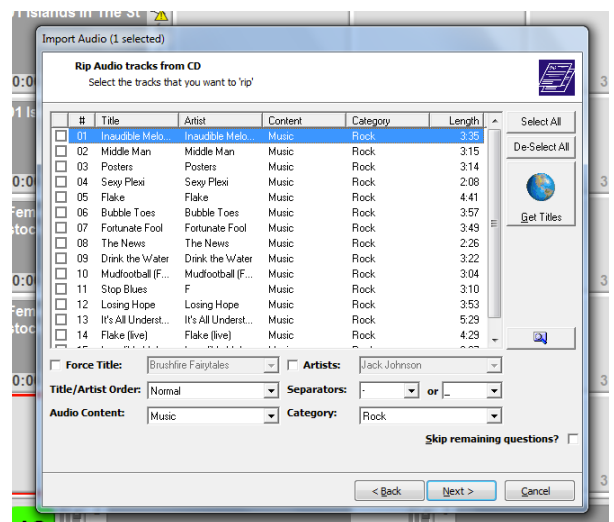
I Islands In The St

Import Audio (1 selected)

Rip Audio tracks from CD
Select the tracks that you want to 'rip'

| | # | Title | Artist | Content | Category | Length |
|---|---|---|---|---|---|---|
| ☐ | 01 | Inaudible Melo... | Inaudible Melo... | Music | Rock | 3:35 |
| ☐ | 02 | Middle Man | Middle Man | Music | Rock | 3:15 |
| ☐ | 03 | Posters | Posters | Music | Rock | 3:14 |
| ☐ | 04 | Sexy Plexi | Sexy Plexi | Music | Rock | 2:08 |
| ☐ | 05 | Flake | Flake | Music | Rock | 4:41 |
| ☐ | 06 | Bubble Toes | Bubble Toes | Music | Rock | 3:57 |
| ☐ | 07 | Fortunate Fool | Fortunate Fool | Music | Rock | 3:49 |
| ☐ | 08 | The News | The News | Music | Rock | 2:26 |
| ☐ | 09 | Drink the Water | Drink the Water | Music | Rock | 3:22 |
| ☐ | 10 | Mudfootball (F... | Mudfootball (F... | Music | Rock | 3:04 |
| ☐ | 11 | Stop Blues | F | Music | Rock | 3:10 |
| ☐ | 12 | Losing Hope | Losing Hope | Music | Rock | 3:53 |
| ☐ | 13 | It's All Underst... | It's All Underst... | Music | Rock | 5:29 |
| ☐ | 14 | Flake (live) | Flake (live) | Music | Rock | 4:29 |

Select All
De-Select All
Get Titles

Force Title: Brushfire Fairytales
Artists: Jack Johnson
Title/Artist Order: Normal
Separators: - or _
Audio Content: Music
Category: Rock
Skip remaining questions?

< Back
Next >
Cancel

0:00
0:00
0:00
0:00
Fem
stoc
Fem
stoc